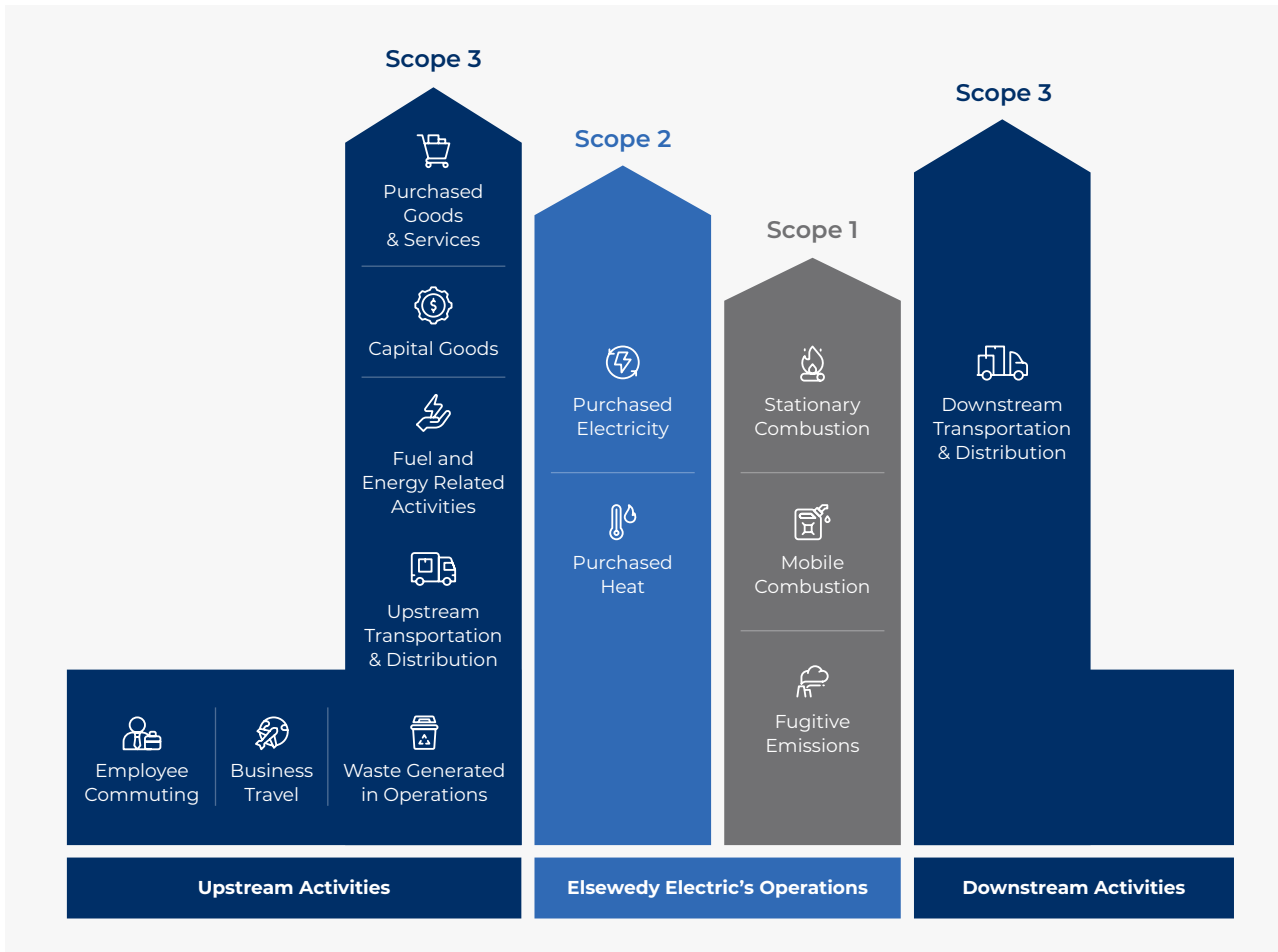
Scope 3

Purchased Goods & Services

Capital Goods

Fuel and Energy Related Activities

Upstream Transportation & Distribution

Employee Commuting

Business Travel

Waste Generated in Operations

Scope 2

Purchased Electricity

Purchased Heat

Scope 1

Stationary Combustion

Mobile Combustion

Fugitive Emissions

Scope 3

Downstream Transportation & Distribution

Upstream Activities

Elsewedy Electric's Operations

Downstream Activities